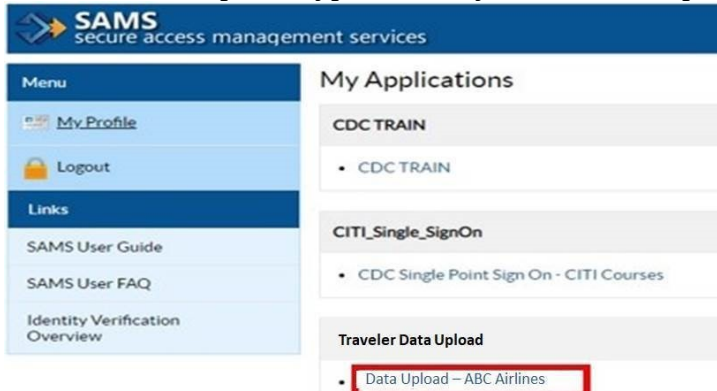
SAMS
secure access management services

Menu

My Profile

Logout

Links

SAMS User Guide

SAMS User FAQ

Identity Verification Overview

My Applications

CDC TRAIN

- CDC TRAIN

CITI_Single_SignOn

- CDC Single Point Sign On - CITI Courses

Traveler Data Upload

- Data Upload – ABC Airlines